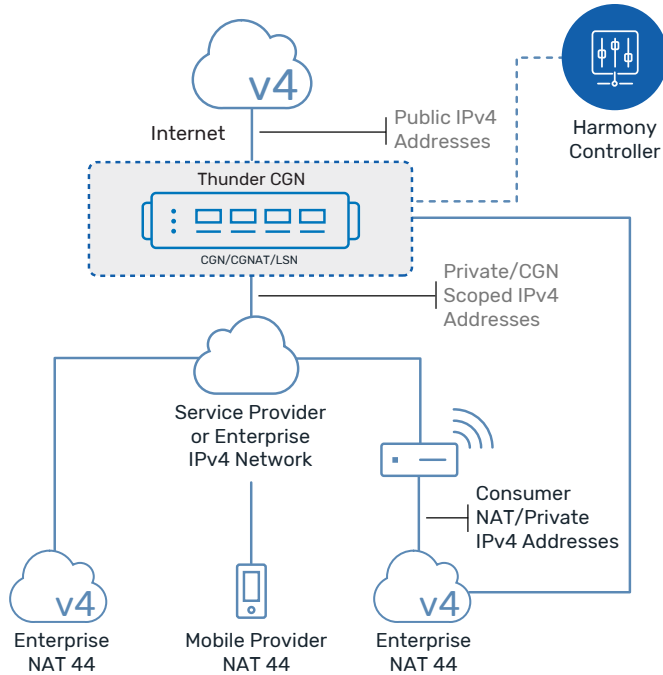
v4

Internet

Public IPv4 Addresses

Harmony Controller

Thunder CGN

CGN/CGNAT/LSN

Private/CGN Scoped IPv4 Addresses

Service Provider or Enterprise IPv4 Network

Consumer NAT/Private IPv4 Addresses

v4

Enterprise NAT 44

Mobile Provider NAT 44

v4

Enterprise NAT 44